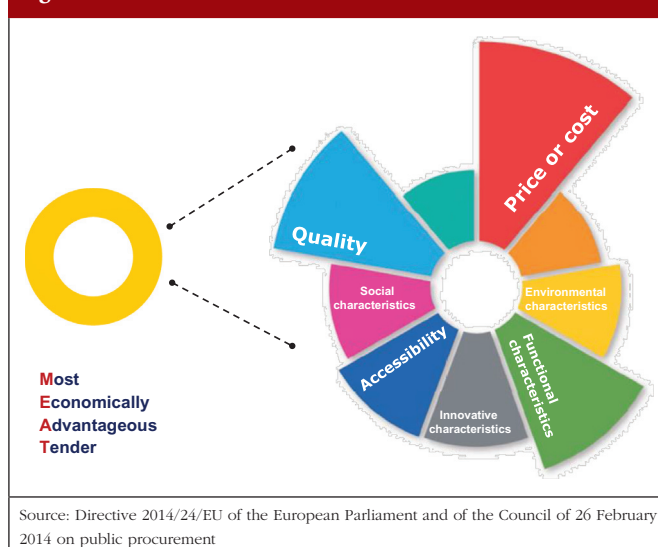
Most
Economically
Advantageous
Tender

Quality
Price or cost
Social characteristics
Environmental characteristics
Accessibility
Functional characteristics
Innovative characteristics

Source: Directive 2014/24/EU of the European Parliament and of the Council of 26 February 2014 on public procurement